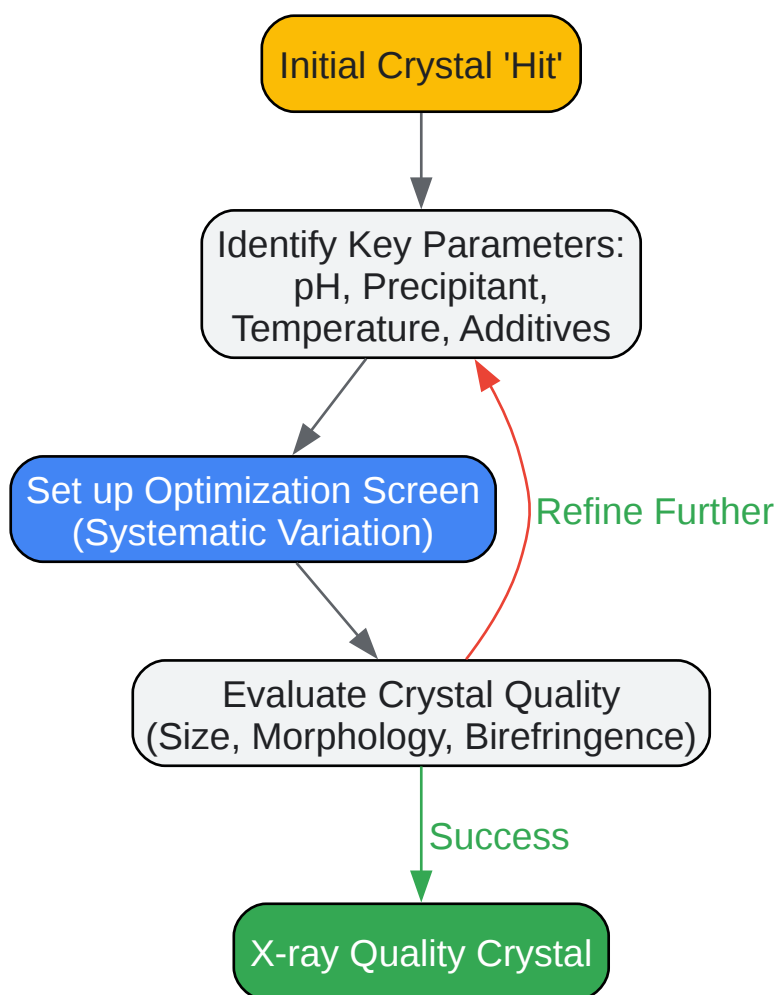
Initial Crystal 'Hit'

Identify Key Parameters: pH, Precipitant, Temperature, Additives

Set up Optimization Screen (Systematic Variation)

Refine Further

Evaluate Crystal Quality (Size, Morphology, Birefringence)

Success

X-ray Quality Crystal